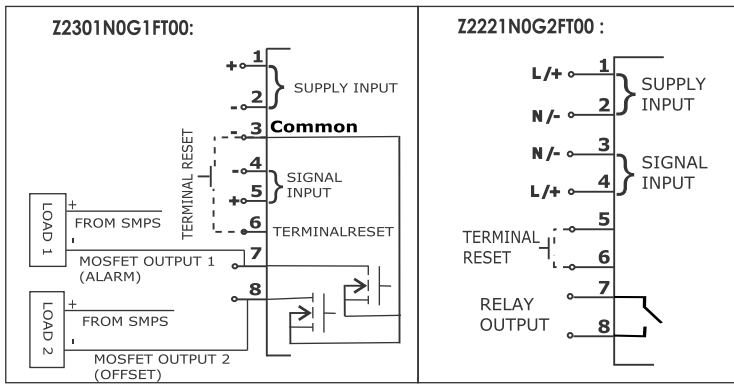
Z2301N0G1FT00:

+ 1
- 2
SUPPLY INPUT

- 3 Common
TERMINAL RESET
- 4
+ 5
SIGNAL INPUT
6 TERMINALRESET

LOAD 1
+
FROM SMPS
-
MOSFET OUTPUT 1 (ALARM)
7

LOAD 2
+
FROM SMPS
-
MOSFET OUTPUT 2 (OFFSET)
8

Z2221N0G2FT00 :

L/+ 1
N/- 2
SUPPLY INPUT

N/- 3
L/+ 4
SIGNAL INPUT

5
TERMINAL RESET
6

RELAY OUTPUT
7
8